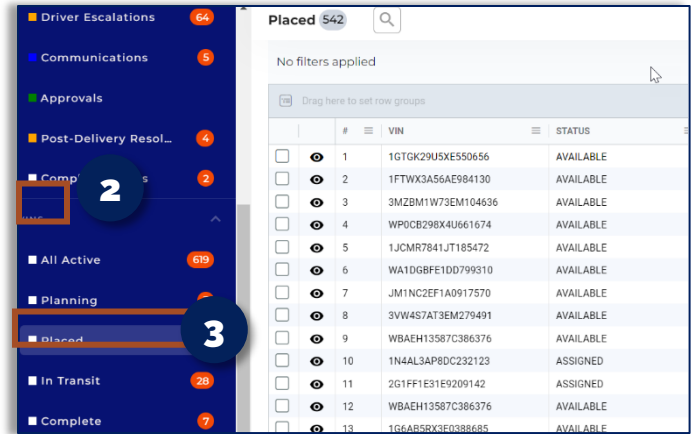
Driver Escalations 64
Communications 5
Approvals
Post-Delivery Resol... 4
Compl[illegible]s 2
2
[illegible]
All Active 619
Planning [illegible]
Placed
3
In Transit 28
Complete 7

Placed 542

No filters applied

Drag here to set row groups

| | | # | VIN | STATUS |
|---|---|---|---|---|
| | | 1 | 1GTGK29U5XE550656 | AVAILABLE |
| | | 2 | 1FTWX3A56AE984130 | AVAILABLE |
| | | 3 | 3MZBM1W73EM104636 | AVAILABLE |
| | | 4 | WP0CB298X4U661674 | AVAILABLE |
| | | 5 | 1JCMR7841JT185472 | AVAILABLE |
| | | 6 | WA1DGBFE1DD799310 | AVAILABLE |
| | | 7 | JM1NC2EF1A0917570 | AVAILABLE |
| | | 8 | 3VW4S7AT3EM279491 | AVAILABLE |
| | | 9 | WBAEH13587C386376 | AVAILABLE |
| | | 10 | 1N4AL3AP8DC232123 | ASSIGNED |
| | | 11 | 2G1FF1E31E9209142 | ASSIGNED |
| | | 12 | WBAEH13587C386376 | AVAILABLE |
| | | 13 | 1G6AB5RX3E0388685 | AVAILABLE |